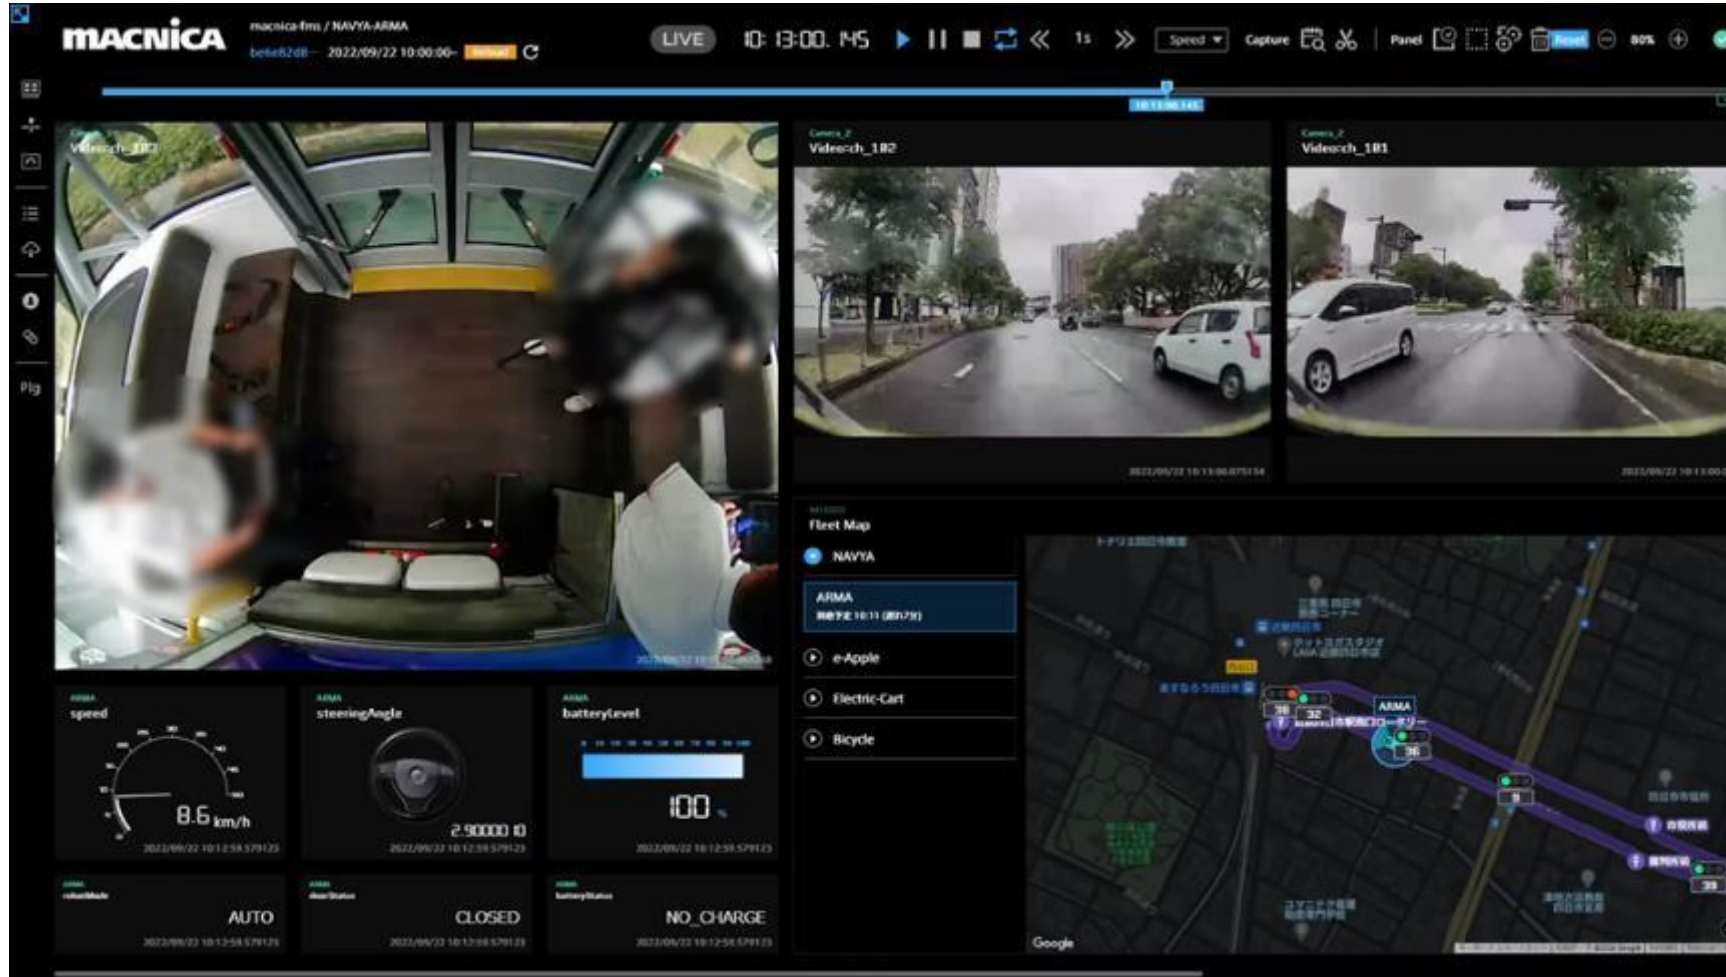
MACNICA

macnica-fms / NAVYA-ARMA

be6e82d8- 2022/09/22 10:00:00-

LIVE

10:13:00.145

1s

Speed

Capture

Panel

Reset

80%

Plg

Videoch_183

Camera_2

Videoch_182

Camera_2

Videoch_181

Fleet Map

NAVYA

ARMA

e-Apple

Electric-Cart

Bicycle

ARMA

speed

8.6 km/h

ARMA

steeringAngle

2.90000 D

ARMA

batteryLevel

100 %

ARMA

AUTO

ARMA

CLOSED

ARMA

batteryStatus

NO_CHARGE

ARMA

Google